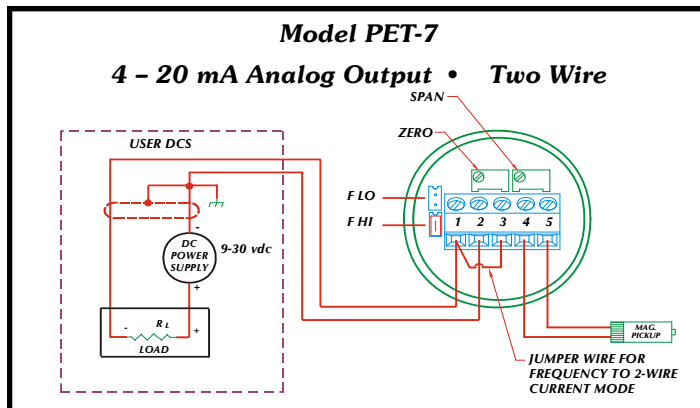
Model PET-7

4 – 20 mA Analog Output • Two Wire

SPAN

ZERO

USER DCS

F LO

F HI

1 2 3 4 5

-

DC POWER SUPPLY

9-30 vdc

+

-

$R_L$

+

LOAD

MAG. PICKUP

JUMPER WIRE FOR FREQUENCY TO 2-WIRE CURRENT MODE